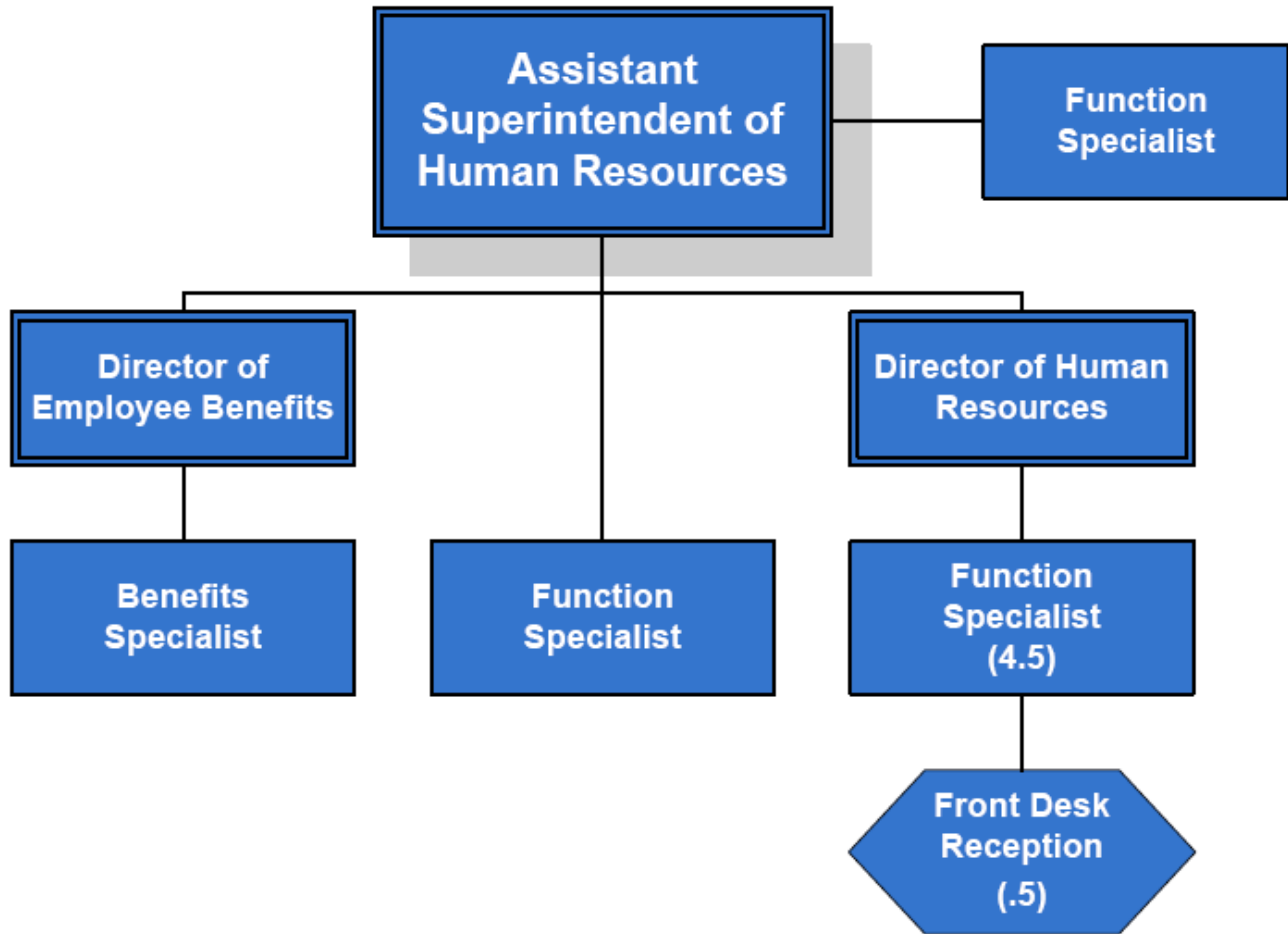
Assistant Superintendent of Human Resources

Function Specialist

Director of Employee Benefits

Director of Human Resources

Benefits Specialist

Function Specialist

Function Specialist (4.5)

Front Desk Reception (.5)